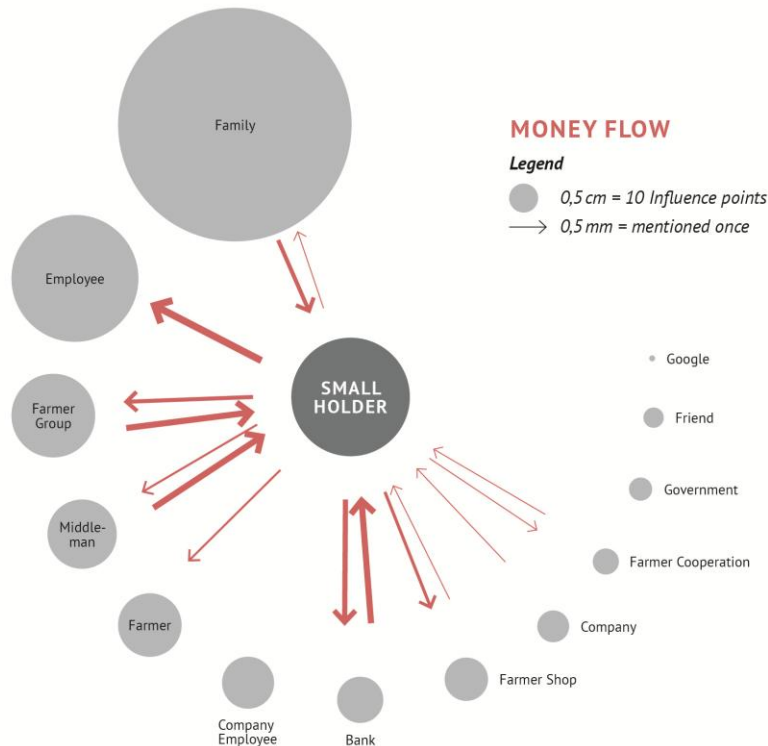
MONEY FLOW

Legend

0,5 cm = 10 Influence points

0,5 mm = mentioned once

Family

Employee

SMALL HOLDER

Google

Friend

Farmer Group

Government

Middle-man

Farmer Cooperation

Farmer

Company

Farmer Shop

Company Employee

Bank